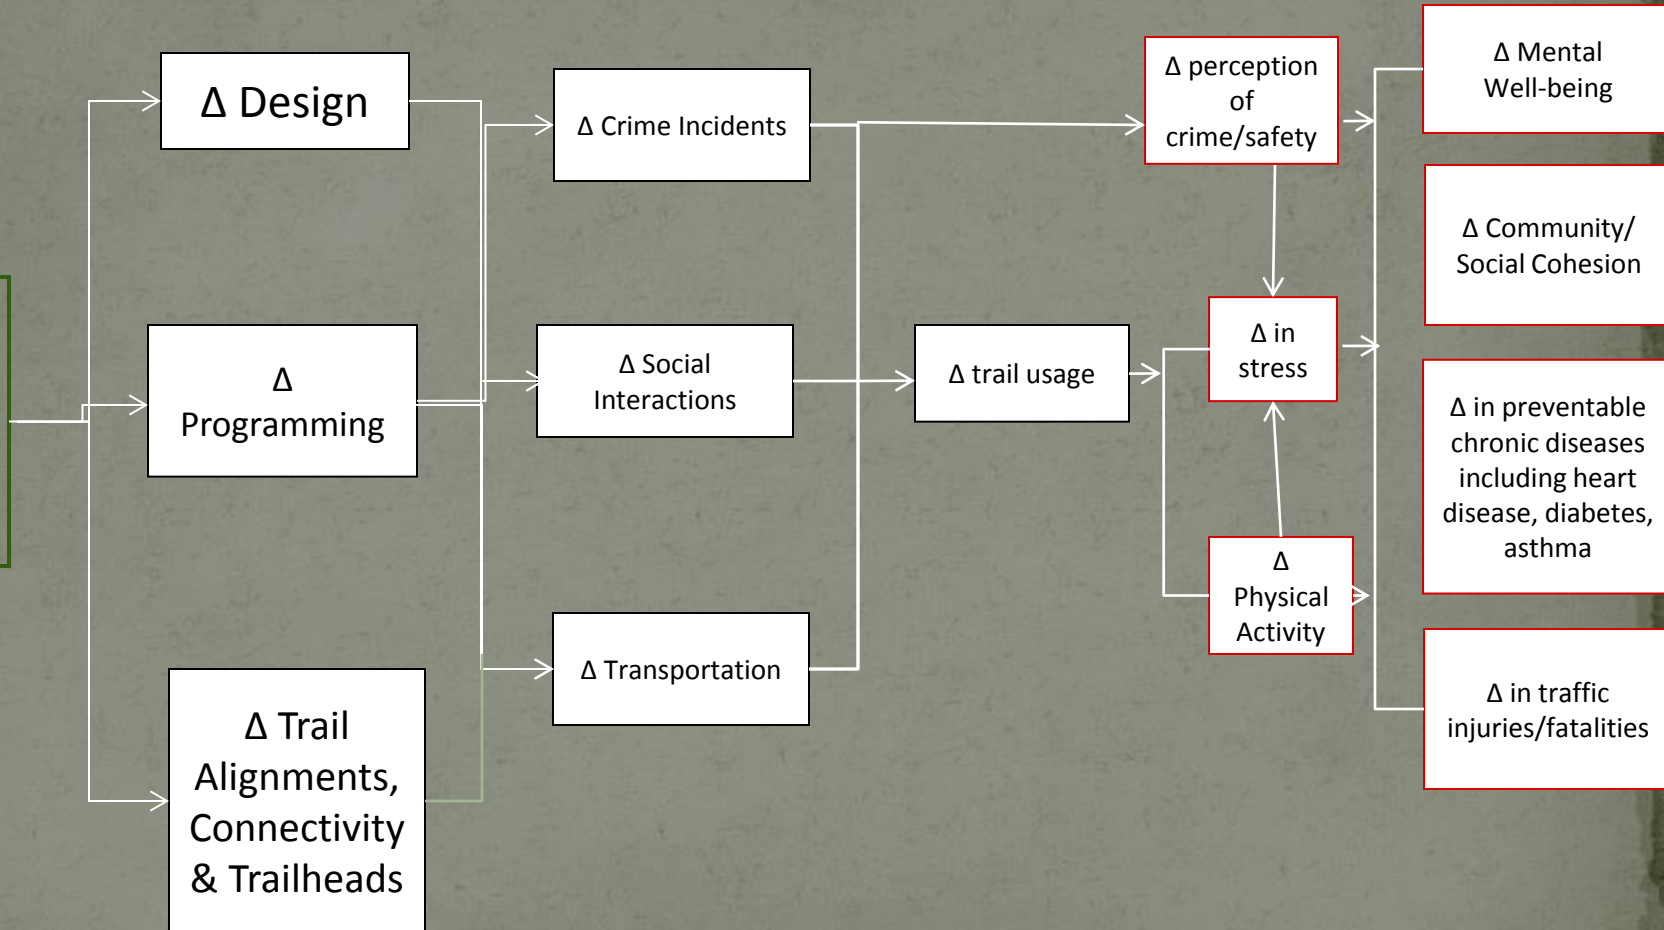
Δ Design

Δ Programming

Δ Trail Alignments, Connectivity & Trailheads

Δ Crime Incidents

Δ Social Interactions

Δ Transportation

Δ trail usage

Δ perception of crime/safety

Δ in stress

Δ Physical Activity

Δ Mental Well-being

Δ Community/ Social Cohesion

Δ in preventable chronic diseases including heart disease, diabetes, asthma

Δ in traffic injuries/fatalities